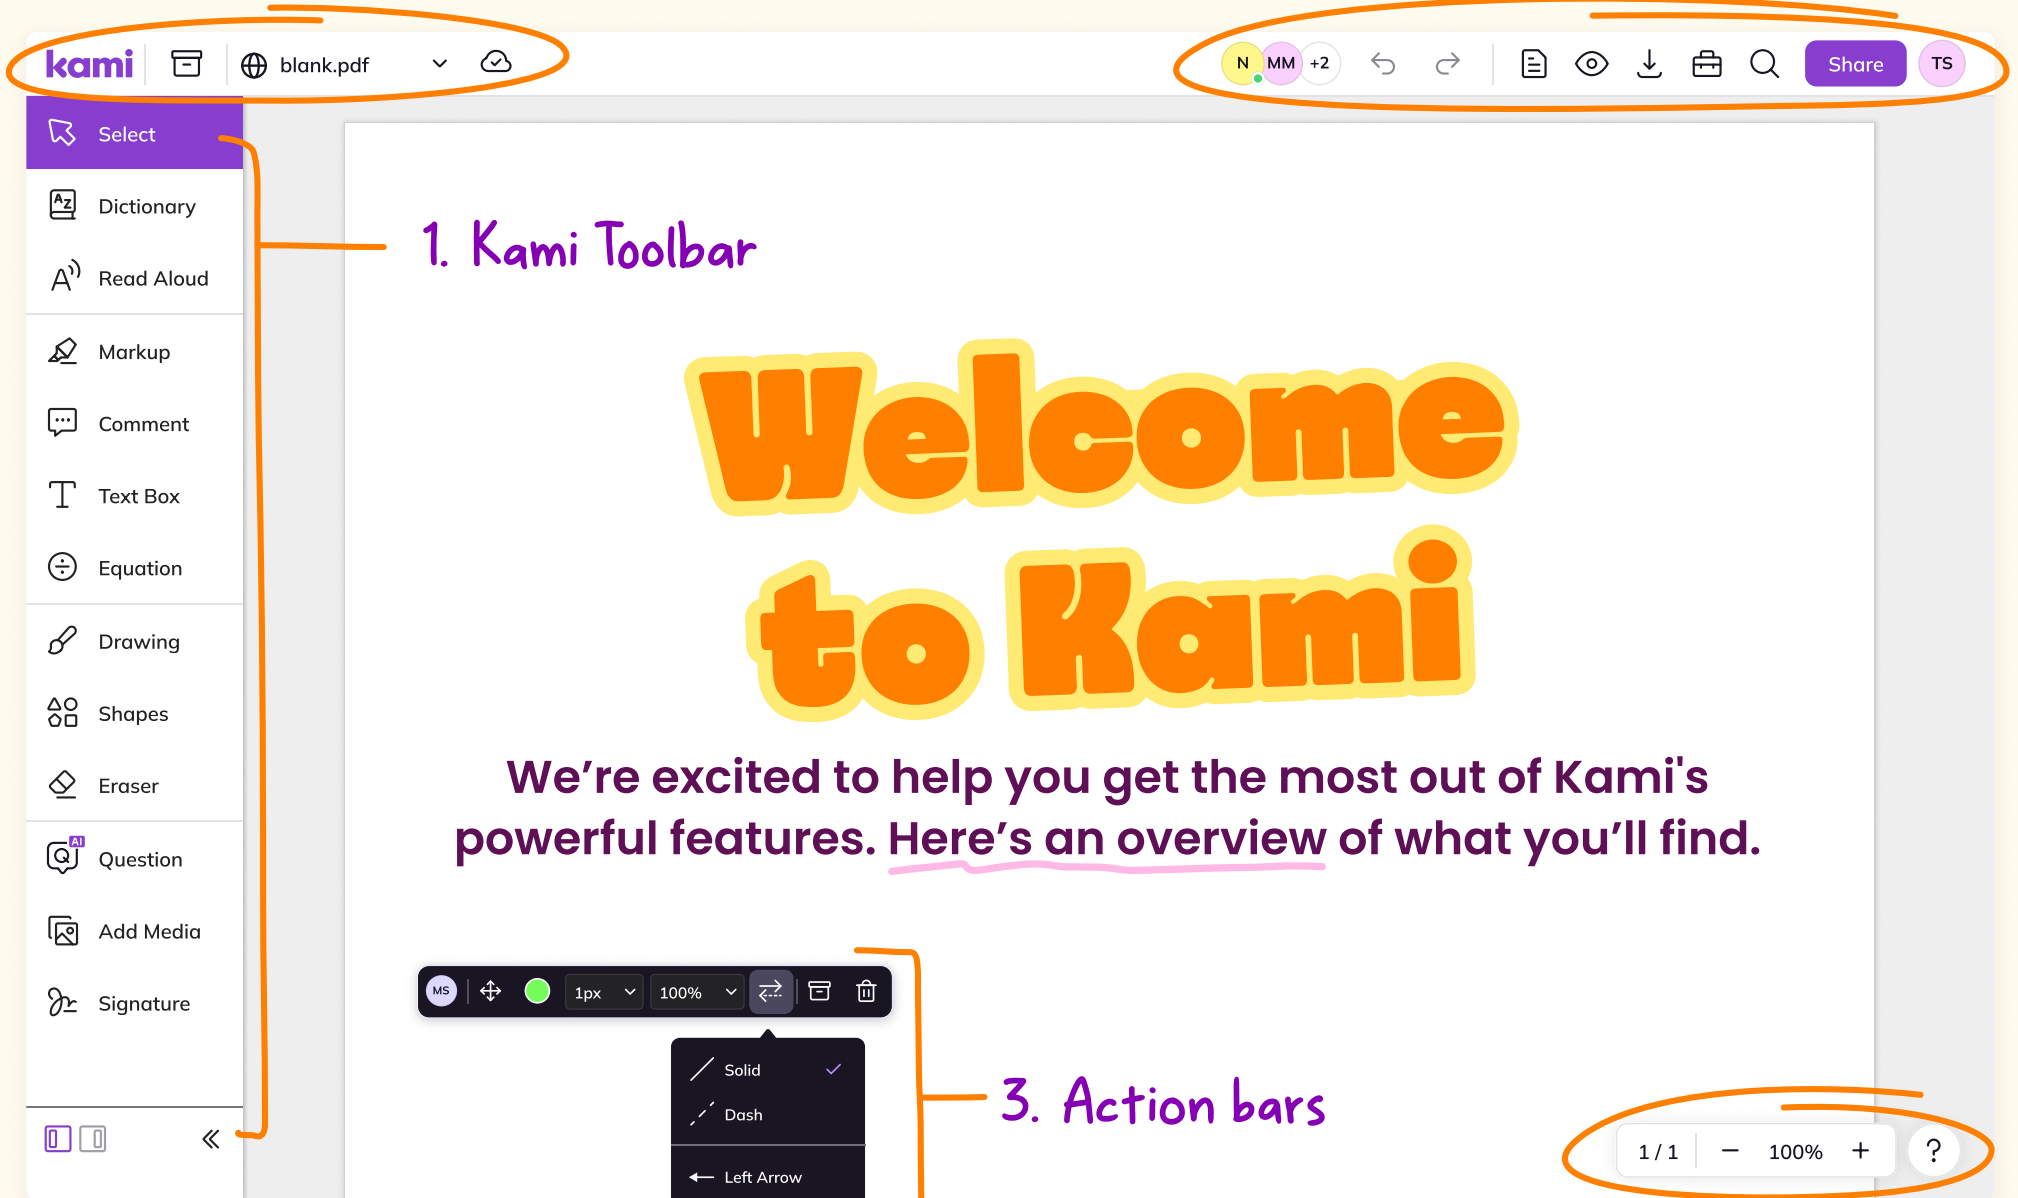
kami blank.pdf

N MM +2

Share TS

Select

Dictionary

Read Aloud

Markup

Comment

Text Box

Equation

Drawing

Shapes

Eraser

Question

Add Media

Signature

1. Kami Toolbar

Welcome to Kami

We’re excited to help you get the most out of Kami's powerful features. Here’s an overview of what you’ll find.

MS 1px 100%

Solid

Dash

Left Arrow

3. Action bars

1 / 1 − 100% + ?